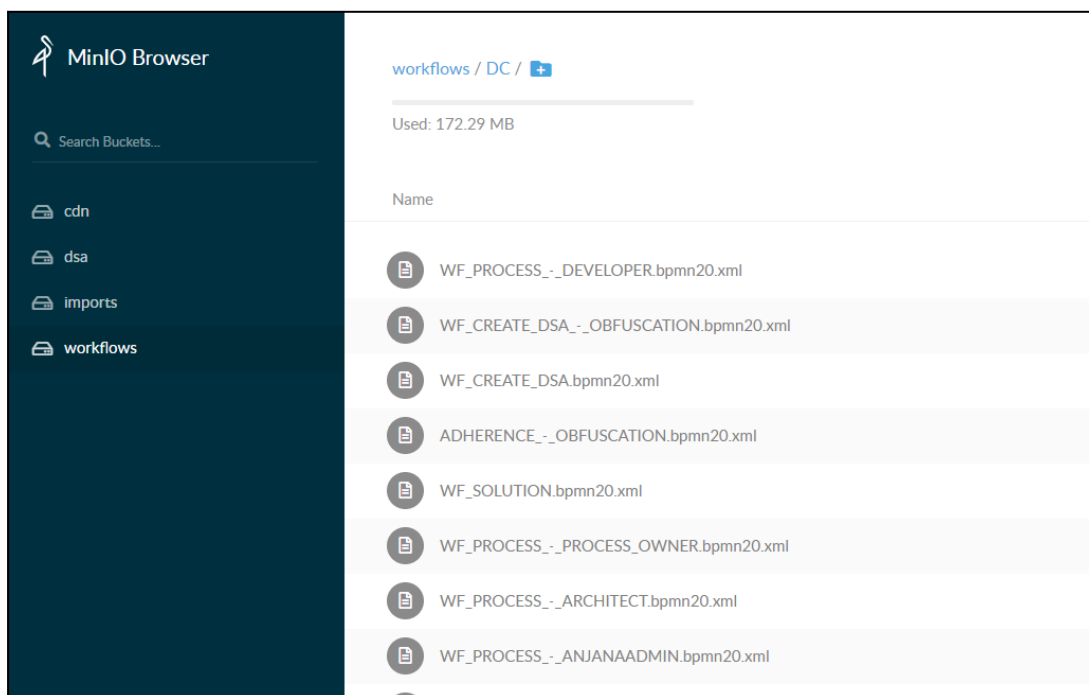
MinIO Browser

Search Buckets...

cdn
dsa
imports
workflows

workflows / DC /

Used: 172.29 MB

Name

WF_PROCESS_-_DEVELOPER.bpmn20.xml
WF_CREATE_DSA_-_OBFUSCATION.bpmn20.xml
WF_CREATE_DSA.bpmn20.xml
ADHERENCE_-_OBFUSCATION.bpmn20.xml
WF_SOLUTION.bpmn20.xml
WF_PROCESS_-_PROCESS_OWNER.bpmn20.xml
WF_PROCESS_-_ARCHITECT.bpmn20.xml
WF_PROCESS_-_ANJANAADMIN.bpmn20.xml